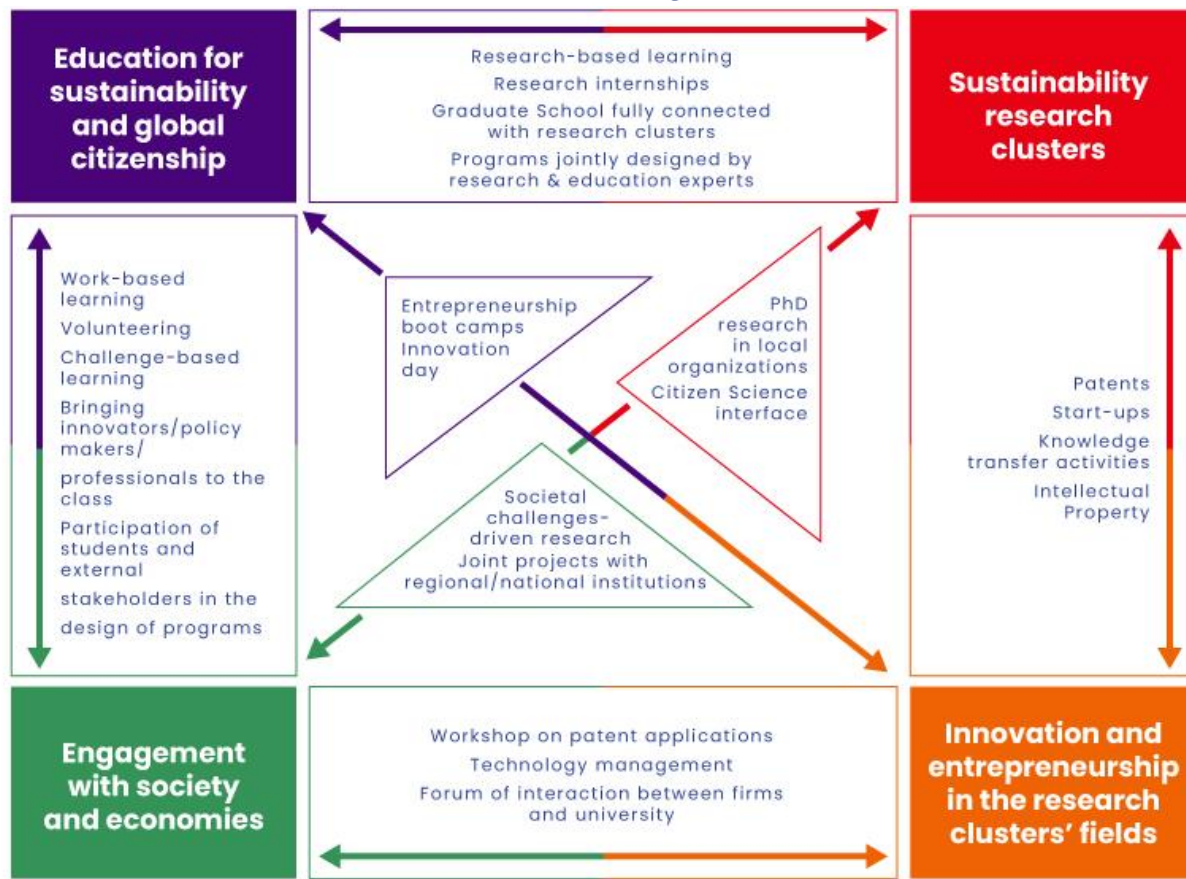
Education for sustainability and global citizenship

Research-based learning
Research internships
Graduate School fully connected with research clusters
Programs jointly designed by research & education experts

Sustainability research clusters

Work-based learning
Volunteering
Challenge-based learning
Bringing innovators/policy makers/
professionals to the class
Participation of students and external
stakeholders in the design of programs

Entrepreneurship boot camps
Innovation day

PhD research in local organizations
Citizen Science interface

Societal challenges-driven research
Joint projects with regional/national institutions

Patents
Start-ups
Knowledge transfer activities
Intellectual Property

Engagement with society and economies

Workshop on patent applications
Technology management
Forum of interaction between firms and university

Innovation and entrepreneurship in the research clusters' fields